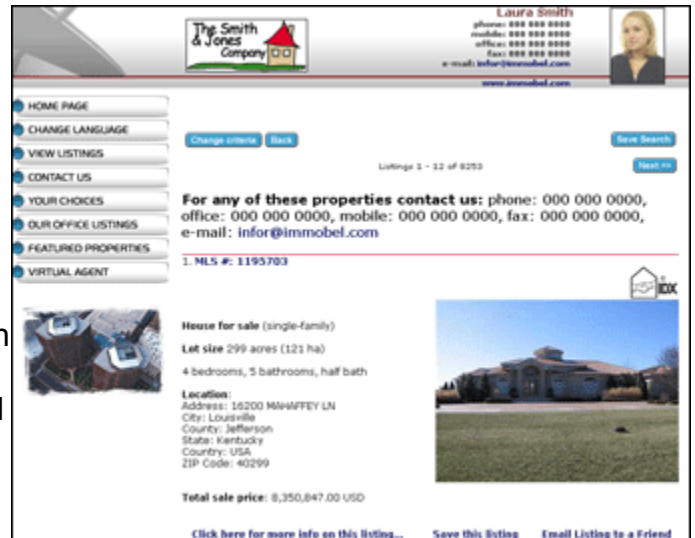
The Smith & Jones Company

Laura Smith
phone: 000 000 0000
mobile: 000 000 0000
office: 000 000 0000
fax: 000 000 0000
e-mail: infor@immobel.com
www.immobel.com

HOME PAGE
CHANGE LANGUAGE
VIEW LISTINGS
CONTACT US
YOUR CHOICES
OUR OFFICE LISTINGS
FEATURED PROPERTIES
VIRTUAL AGENT

Change criteria | Back
Save Search
Listings 1 - 12 of 8253
Next >>

For any of these properties contact us: phone: 000 000 0000, office: 000 000 0000, mobile: 000 000 0000, fax: 000 000 0000, e-mail: infor@immobel.com

1. MLS #: 1195703

IDX

House for sale (single-family)

Lot size 299 acres (121 ha)

4 bedrooms, 5 bathrooms, half bath

Location:
Address: 16200 MAHAFFEY LN
City: Louisville
County: Jefferson
State: Kentucky
Country: USA
ZIP Code: 40299

Total sale price: 8,350,847.00 USD

Click here for more info on this listing... Save this listing Email Listing to a Friend